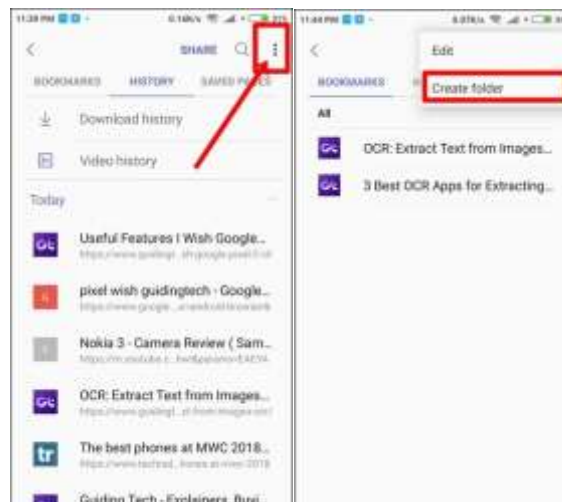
11:39 PM

SHARE

BOOKMARKS HISTORY SAVED PAGES

Download history

Video history

Today

GT Useful Features I Wish Google...
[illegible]

pixel wish guidingtech - Google...
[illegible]

Nokia 3 - Camera Review (Sam...
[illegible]

GT OCR: Extract Text from Images...
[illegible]

tr The best phones at MWC 2018...
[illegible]

Guiding Tech - Explainers, Busi...

11:40 PM

Edit

Create folder

BOOKMARKS

All

GT OCR: Extract Text from Images...

GT 3 Best OCR Apps for Extracting...